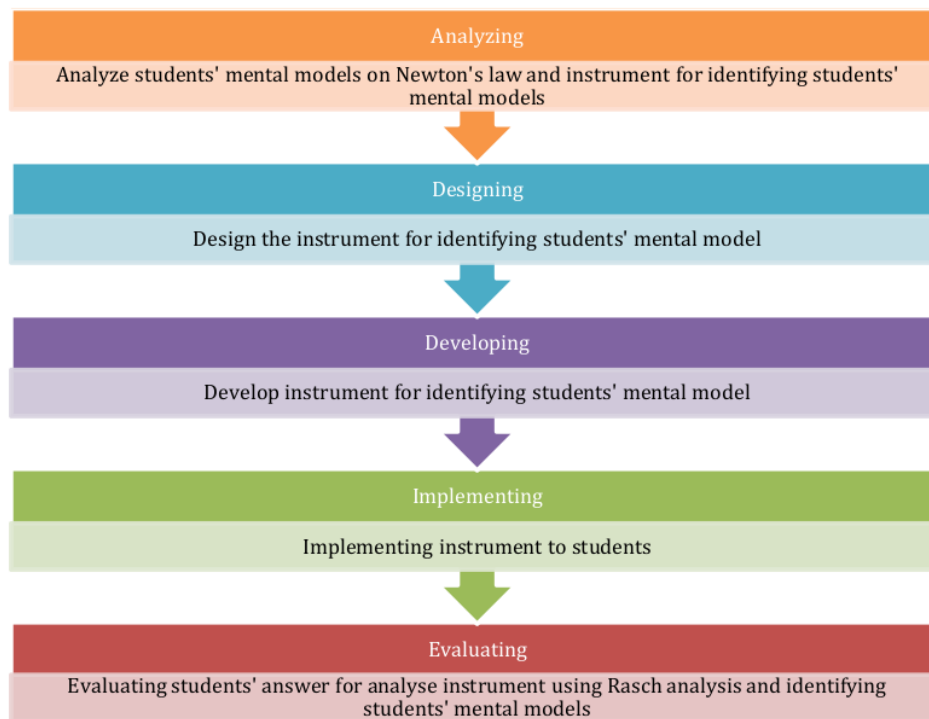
Analyzing

Analyze students' mental models on Newton's law and instrument for identifying students' mental models

Designing

Design the instrument for identifying students' mental model

Developing

Develop instrument for identifying students' mental model

Implementing

Implementing instrument to students

Evaluating

Evaluating students' answer for analyse instrument using Rasch analysis and identifying students' mental models